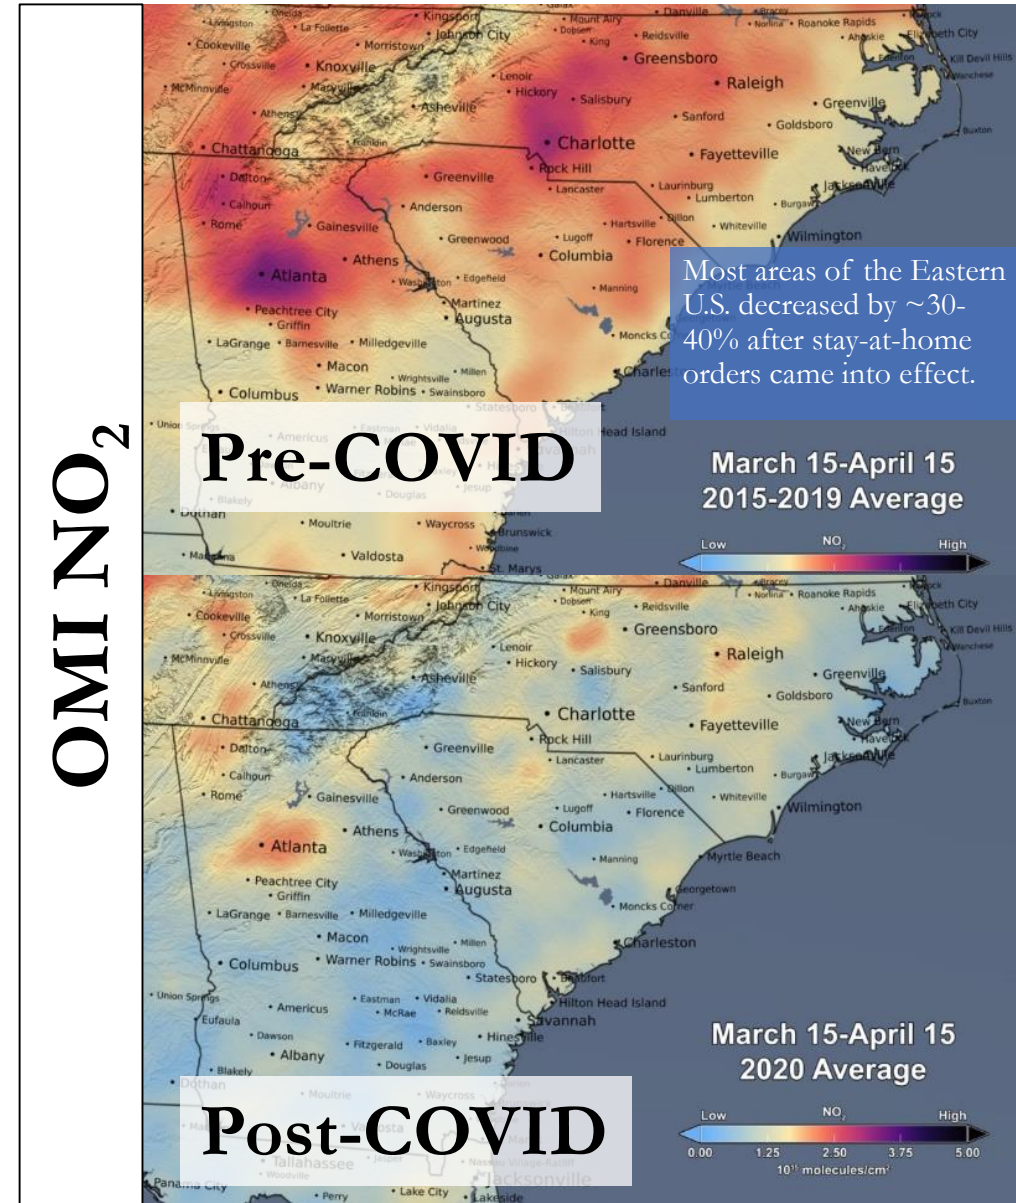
OMI $NO_2$

Livingston, Oneida, La Follette, Kingsport, Johnson City, Mount Airy, Dobson, King, Danville, Reidsville, Norlina, Roanoke Rapids, Ahoskie, Elizabeth City, Kill Devil Hills, Wanchese, Cookeville, Crossville, Morristown, Knoxville, Greensboro, Raleigh, McMinnville, Maryville, Lenoir, Hickory, Salisbury, Greenville, Athens, Asheville, Sanford, Goldsboro, Buxton, Chattanooga, Franklin, Charlotte, Fayetteville, New Bern, Havelock, Dalton, Greenville, Rock Hill, Lancaster, Laurinburg, Lumberton, Jacksonville, Calhoun, Anderson, Burgaw, Rome, Gainesville, Hartsville, Dillon, Whiteville, Wilmington, Greenwood, Lugoff, Florence, Athens, Columbia, Atlanta, Washington, Edgefield, Martinez, Augusta, Manning, Peachtree City, Griffin, Moncks Corner, LaGrange, Barnesville, Milledgeville, Macon, Millen, Wrightsville, Columbus, Warner Robins, Swainsboro, Statesboro, Beaufort, Union Springs, Americus, Hilton Head Island

Most areas of the Eastern U.S. decreased by ~30-40% after stay-at-home orders came into effect.

Pre-COVID

March 15-April 15
2015-2019 Average

Low $NO_2$ High

Albany, Blakely, Douglas, Jesup, Dothan, Moultrie, Waycross, Brunswick, Woodbine, Valdosta, St. Marys

Livingston, Oneida, La Follette, Kingsport, Johnson City, Mount Airy, Dobson, King, Danville, Reidsville, Norlina, Roanoke Rapids, Ahoskie, Elizabeth City, Kill Devil Hills, Wanchese, Cookeville, Crossville, Morristown, Knoxville, Greensboro, Raleigh, McMinnville, Maryville, Lenoir, Hickory, Salisbury, Greenville, Athens, Asheville, Sanford, Goldsboro, Buxton, Chattanooga, Franklin, Charlotte, Fayetteville, New Bern, Havelock, Dalton, Greenville, Rock Hill, Lancaster, Laurinburg, Lumberton, Jacksonville, Calhoun, Anderson, Burgaw, Rome, Gainesville, Hartsville, Dillon, Whiteville, Wilmington, Greenwood, Lugoff, Florence, Athens, Columbia, Atlanta, Washington, Edgefield, Myrtle Beach, Martinez, Augusta, Manning, Georgetown, Peachtree City, Griffin, Moncks Corner, LaGrange, Barnesville, Milledgeville, Charleston, Macon, Millen, Wrightsville, Columbus, Warner Robins, Swainsboro, Statesboro, Beaufort, Union Springs, Eastman, Vidalia, Hilton Head Island, Americus, McRae, Reidsville, Eufaula, Savannah, Dawson, Hinesville, Albany, Fitzgerald, Baxley, Jesup, Blakely, Douglas, Dothan, Moultrie, Waycross, Tallahassee, Woodville, Jacksonville, Panama City, Perry, Lake City, Lakeside

March 15-April 15
2020 Average

Low $NO_2$ High
0.00 1.25 2.50 3.75 5.00
$10^{15}$ molecules/cm$^2$

Post-COVID